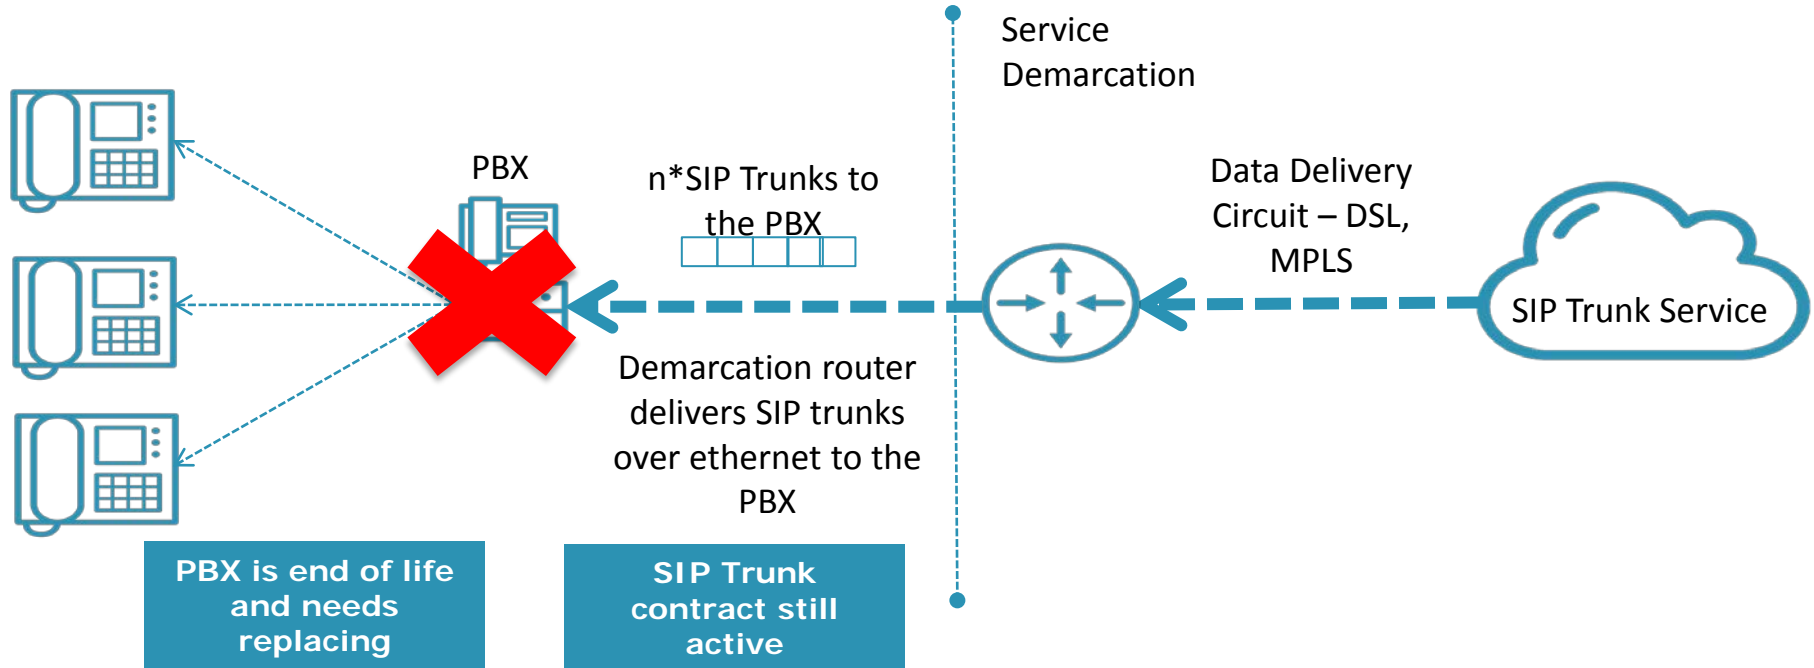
Service Demarcation

PBX

n*SIP Trunks to the PBX

Data Delivery Circuit – DSL, MPLS

SIP Trunk Service

Demarcation router delivers SIP trunks over ethernet to the PBX

PBX is end of life and needs replacing

SIP Trunk contract still active